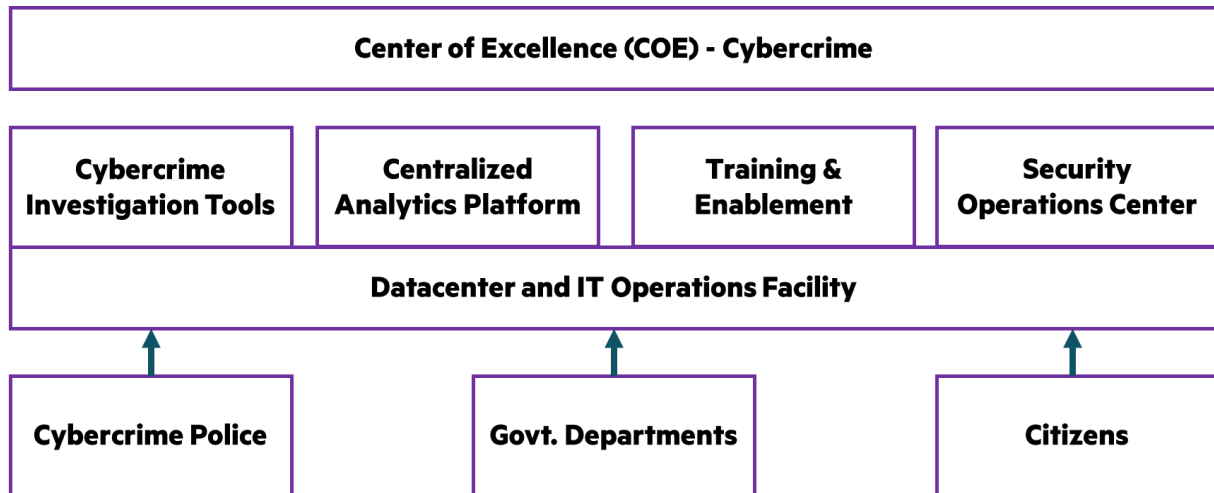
Center of Excellence (COE) - Cybercrime

Cybercrime Investigation Tools

Centralized Analytics Platform

Training & Enablement

Security Operations Center

Datacenter and IT Operations Facility

Cybercrime Police

Govt. Departments

Citizens